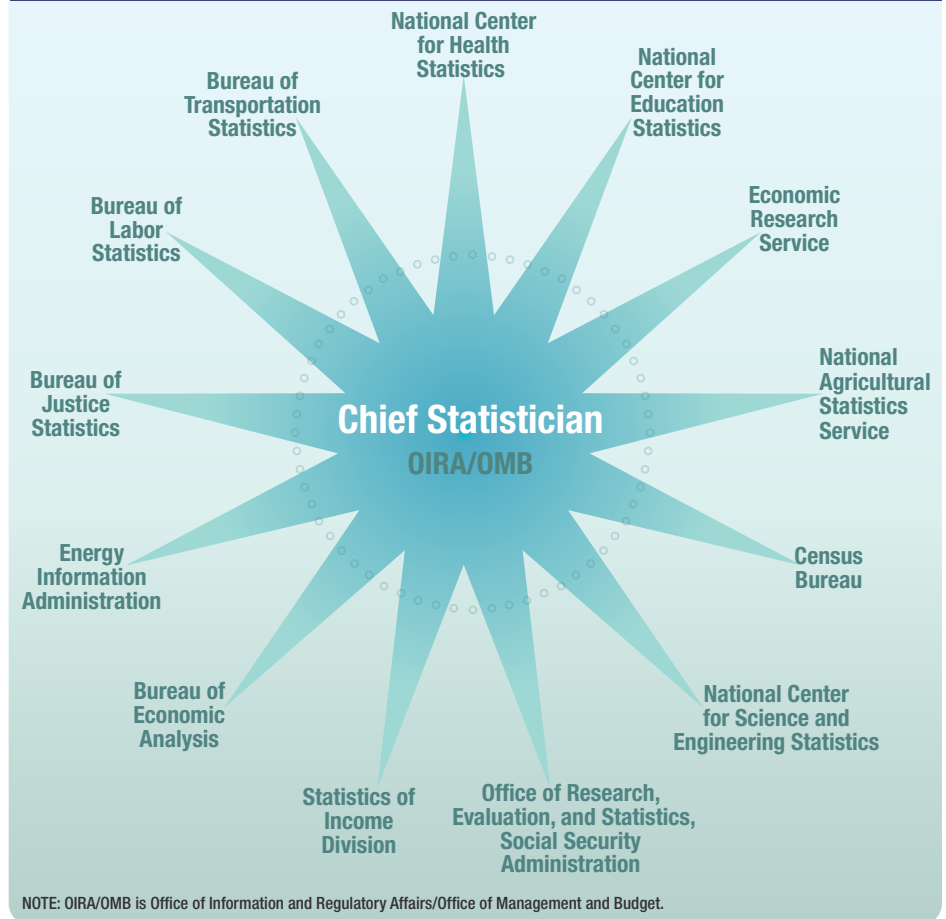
National Center for Health Statistics

National Center for Education Statistics

Economic Research Service

National Agricultural Statistics Service

Census Bureau

National Center for Science and Engineering Statistics

Office of Research, Evaluation, and Statistics, Social Security Administration

Statistics of Income Division

Bureau of Economic Analysis

Energy Information Administration

Bureau of Justice Statistics

Bureau of Labor Statistics

Bureau of Transportation Statistics

Chief Statistician

OIRA/OMB

NOTE: OIRA/OMB is Office of Information and Regulatory Affairs/Office of Management and Budget.